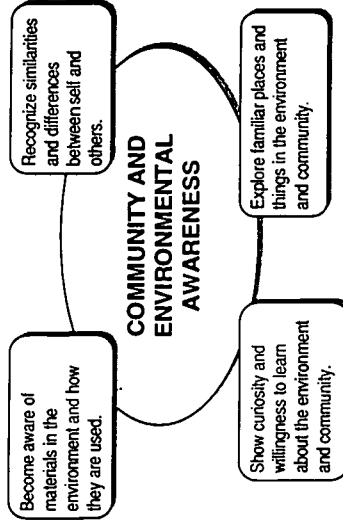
COMMUNITY AND ENVIRONMENTAL AWARENESS

Recognize similarities and differences between self and others.

Explore familiar places and things in the environment and community.

Show curiosity and willingness to learn about the environment and community.

Become aware of materials in the environment and how they are used.